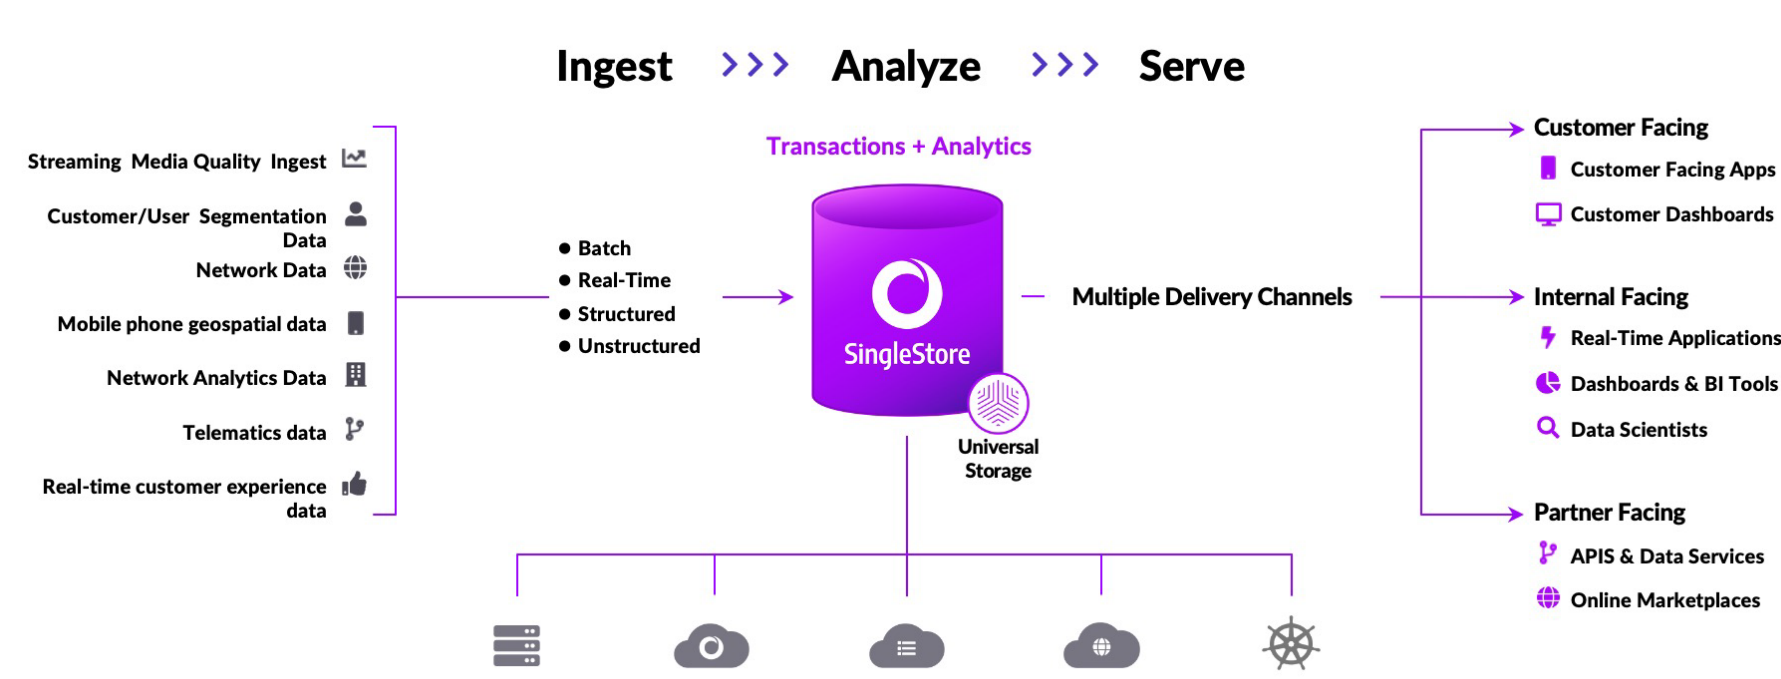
Ingest >>> Analyze >>> Serve

Streaming Media Quality Ingest

Customer/User Segmentation Data

Network Data

Mobile phone geospatial data

Network Analytics Data

Telematics data

Real-time customer experience data

• Batch
• Real-Time
• Structured
• Unstructured

Transactions + Analytics

SingleStore

Universal Storage

Multiple Delivery Channels

Customer Facing

Customer Facing Apps

Customer Dashboards

Internal Facing

Real-Time Applications

Dashboards & BI Tools

Data Scientists

Partner Facing

APIS & Data Services

Online Marketplaces